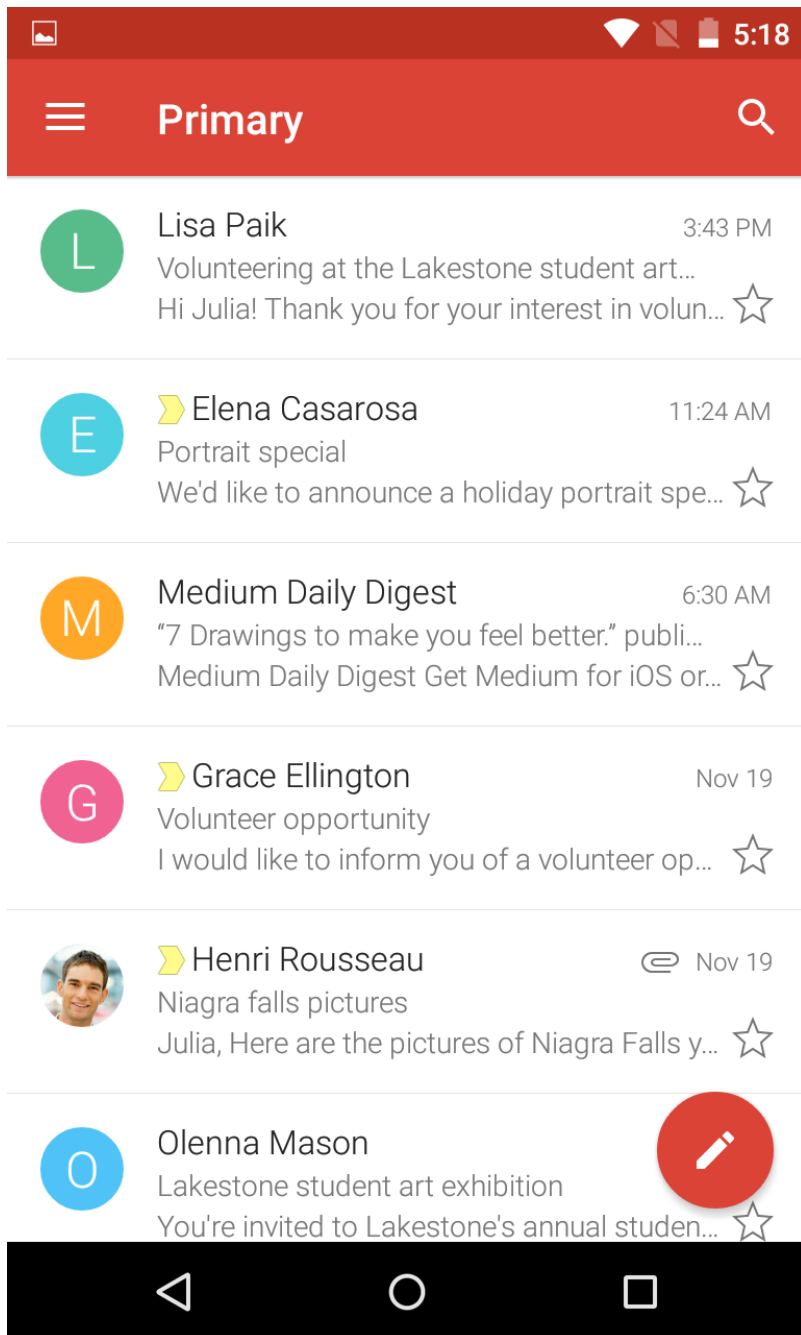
5:18

Primary

L
Lisa Paik
3:43 PM
Volunteering at the Lakestone student art...
Hi Julia! Thank you for your interest in volun...

E
Elena Casarosa
11:24 AM
Portrait special
We'd like to announce a holiday portrait spe...

M
Medium Daily Digest
6:30 AM
“7 Drawings to make you feel better.” publi...
Medium Daily Digest Get Medium for iOS or...

G
Grace Ellington
Nov 19
Volunteer opportunity
I would like to inform you of a volunteer op...

Henri Rousseau
Nov 19
Niagra falls pictures
Julia, Here are the pictures of Niagra Falls y...

O
Olenna Mason
Lakestone student art exhibition
You're invited to Lakestone's annual studen...